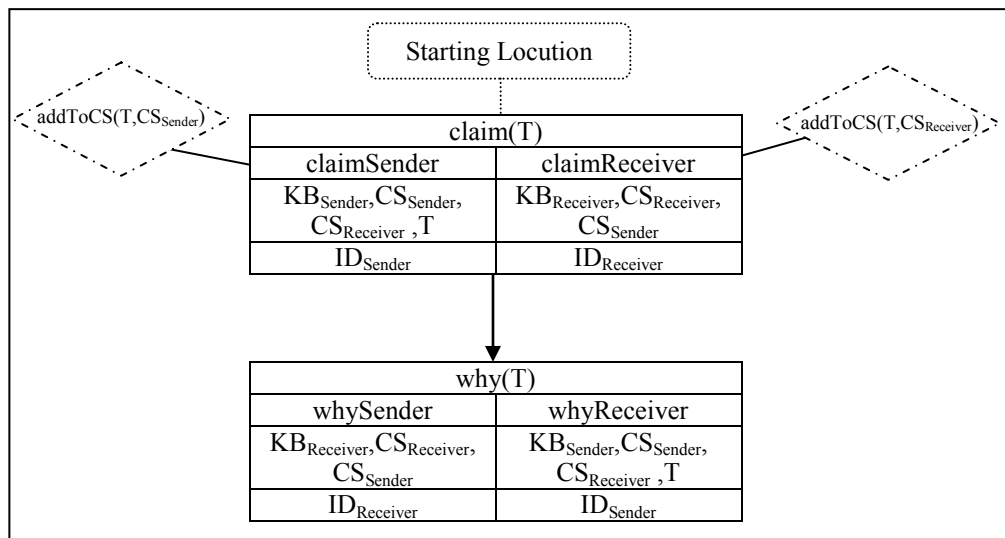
Starting Locution

addToCS(T,$CS_{Sender}$)

addToCS(T,$CS_{Receiver}$)

| claim(T) | |
|---|---|
| claimSender | claimReceiver |
| $KB_{Sender}$,$CS_{Sender}$, $CS_{Receiver}$ ,T | $KB_{Receiver}$,$CS_{Receiver}$, $CS_{Sender}$ |
| $ID_{Sender}$ | $ID_{Receiver}$ |

| why(T) | |
|---|---|
| whySender | whyReceiver |
| $KB_{Receiver}$,$CS_{Receiver}$, $CS_{Sender}$ | $KB_{Sender}$,$CS_{Sender}$, $CS_{Receiver}$ ,T |
| $ID_{Receiver}$ | $ID_{Sender}$ |